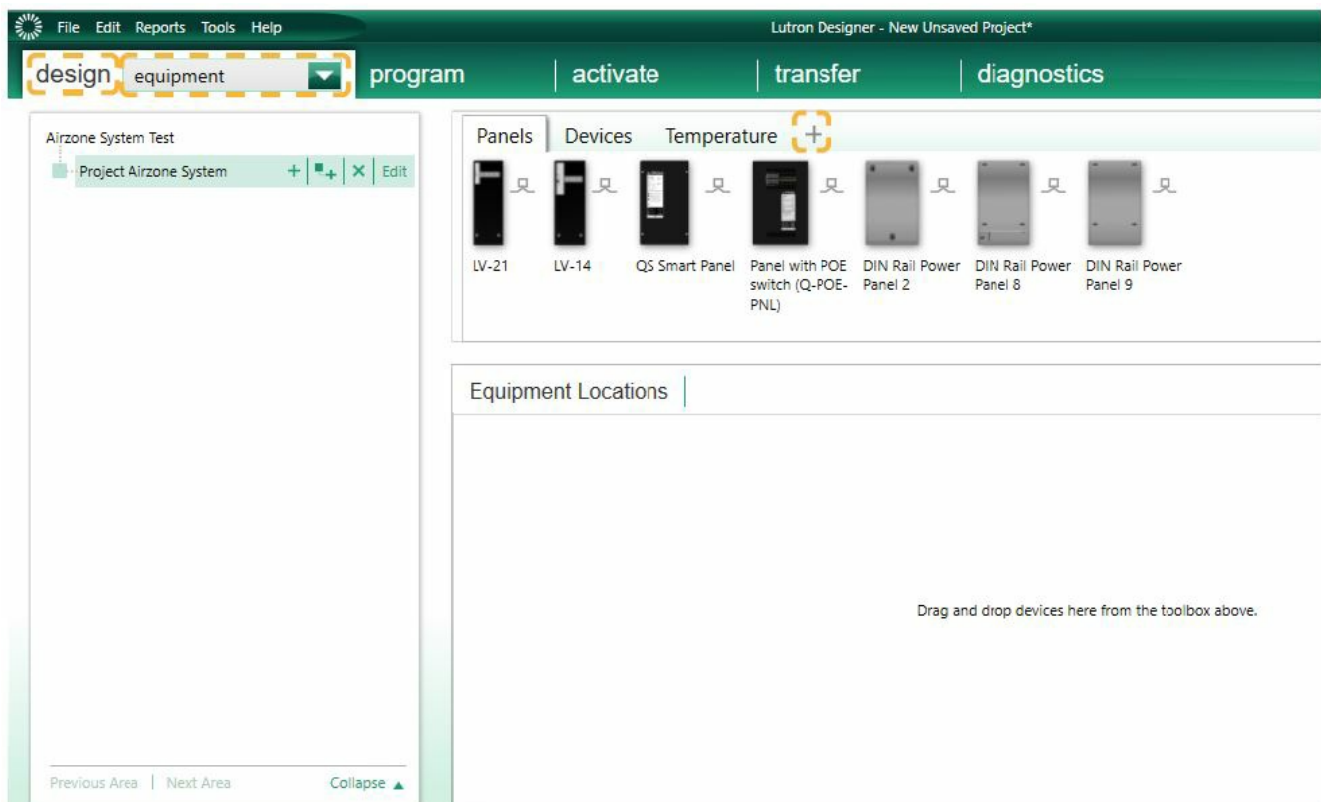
File Edit Reports Tools Help

Lutron Designer - New Unsaved Project*

design equipment program activate transfer diagnostics

Airzone System Test

Project Airzone System + Edit

Panels Devices Temperature +

LV-21

LV-14

QS Smart Panel

Panel with POE switch (Q-POE-PNL)

DIN Rail Power Panel 2

DIN Rail Power Panel 8

DIN Rail Power Panel 9

Equipment Locations

Drag and drop devices here from the toolbox above.

Previous Area | Next Area Collapse ▲